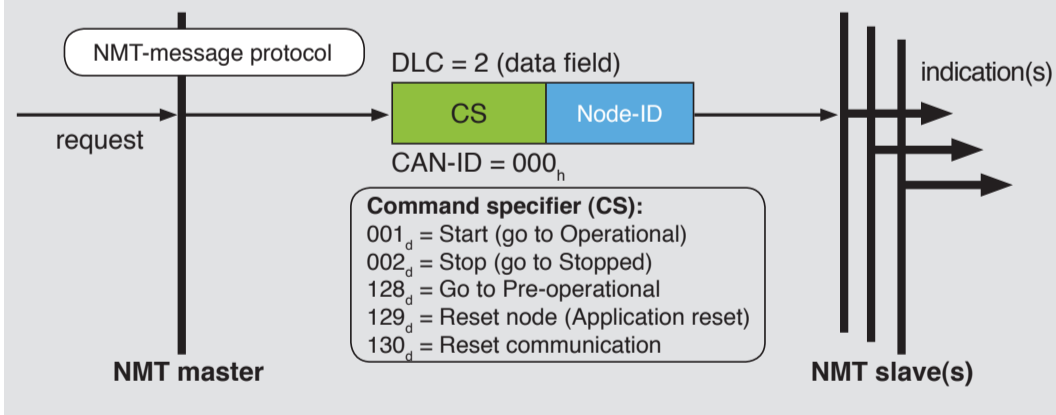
NMT-message protocol

DLC = 2 (data field)

indication(s)

request

CS

Node-ID

CAN-ID = $000_h$

**Command specifier (CS):**
$001_d$ = Start (go to Operational)
$002_d$ = Stop (go to Stopped)
$128_d$ = Go to Pre-operational
$129_d$ = Reset node (Application reset)
$130_d$ = Reset communication

NMT master

NMT slave(s)